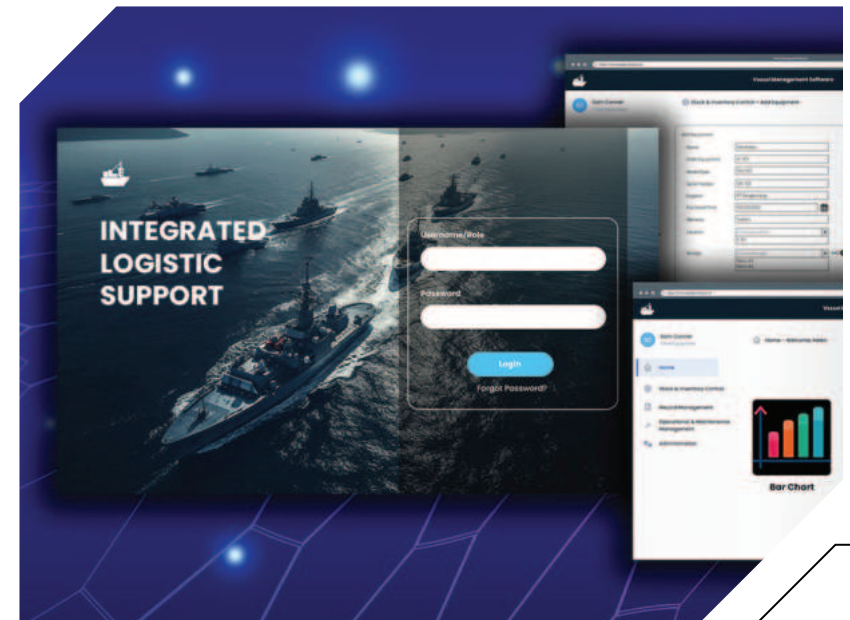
INTEGRATED LOGISTIC SUPPORT

Username/Role

Password

Login

Forgot Password?

Vessel Management Software

Stock & Inventory Control > Add Equipment

Home > Welcome Admin

Home

Stock & Inventory Control

Record Management

Operational & Maintenance Management

Administration

Bar Chart